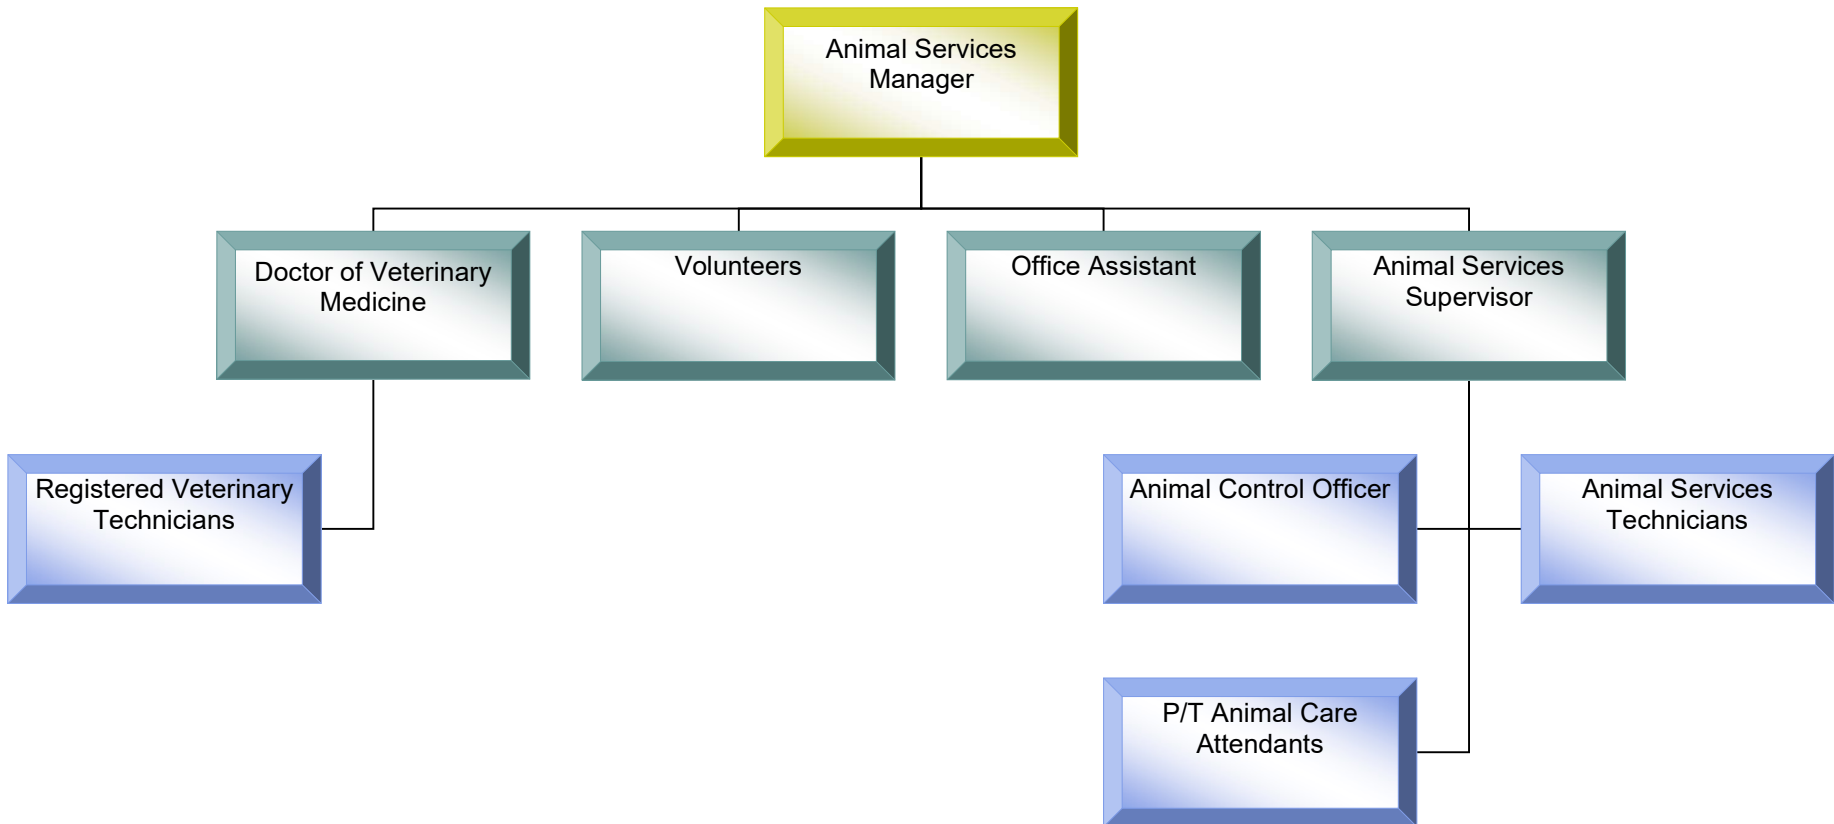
Animal Services Manager

Doctor of Veterinary Medicine

Volunteers

Office Assistant

Animal Services Supervisor

Registered Veterinary Technicians

Animal Control Officer

Animal Services Technicians

P/T Animal Care Attendants